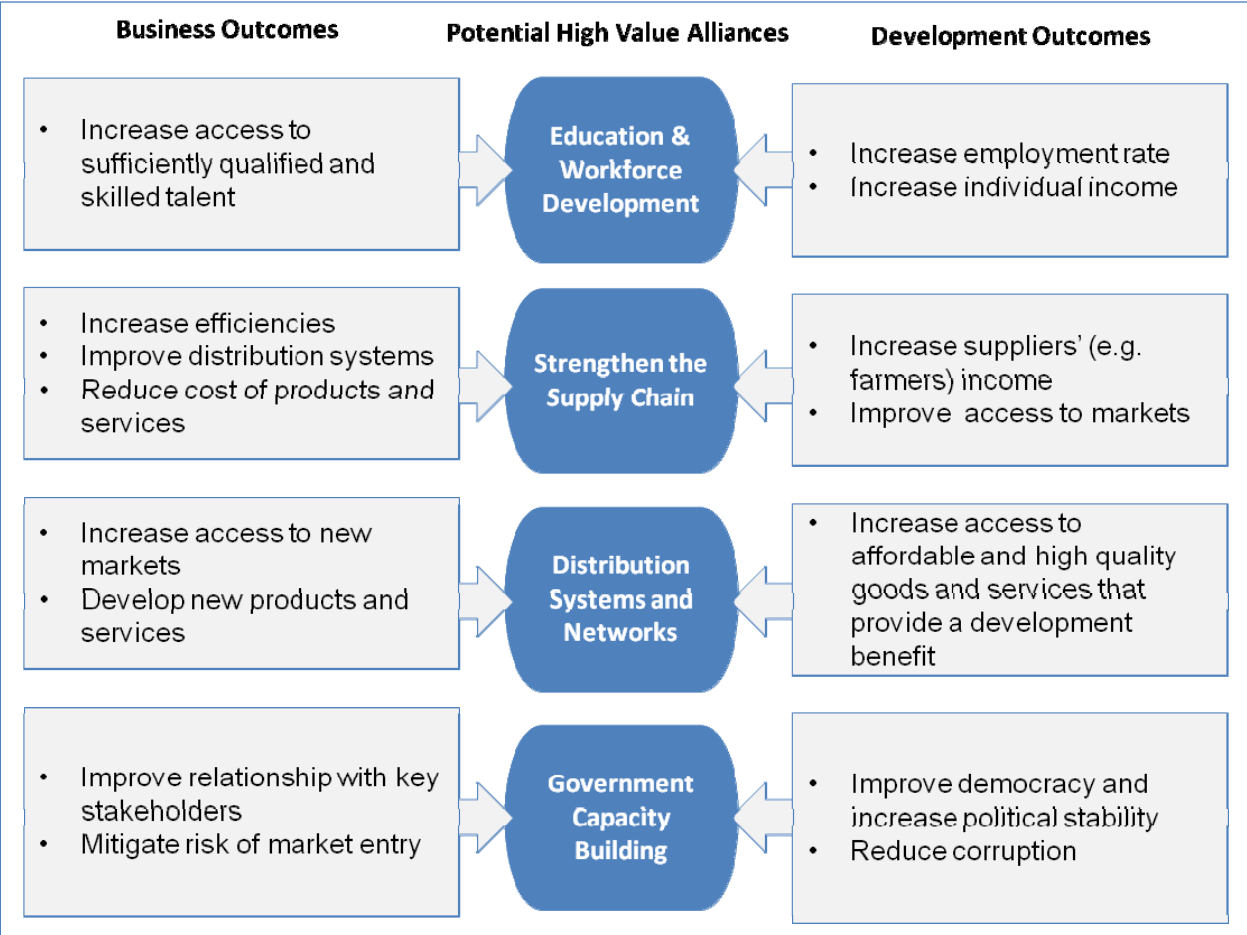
Business Outcomes

Potential High Value Alliances

Development Outcomes

- Increase access to sufficiently qualified and skilled talent

Education & Workforce Development

- Increase employment rate
- Increase individual income

- Increase efficiencies
- Improve distribution systems
- Reduce cost of products and services

Strengthen the Supply Chain

- Increase suppliers' (e.g. farmers) income
- Improve access to markets

- Increase access to new markets
- Develop new products and services

Distribution Systems and Networks

- Increase access to affordable and high quality goods and services that provide a development benefit

- Improve relationship with key stakeholders
- Mitigate risk of market entry

Government Capacity Building

- Improve democracy and increase political stability
- Reduce corruption